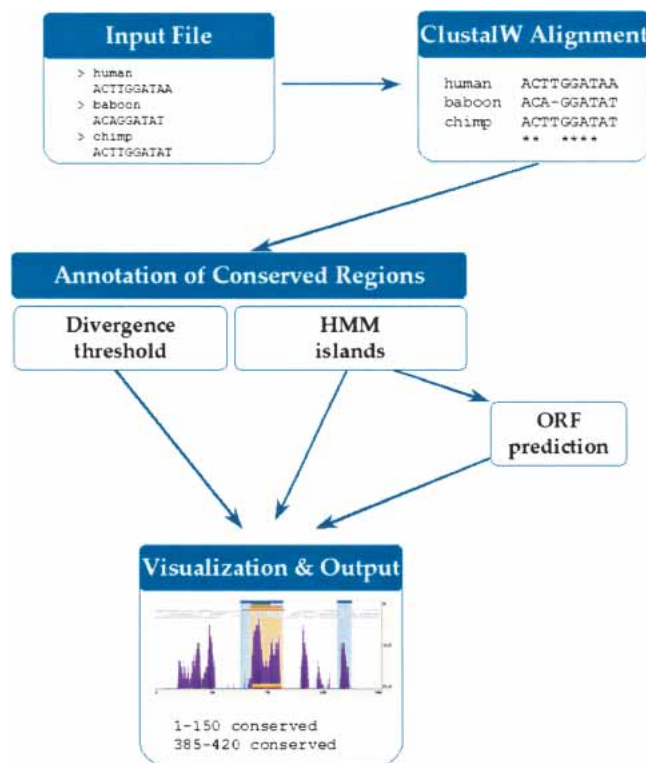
Input File

> human
ACTTGGATAA
> baboon
ACAGGATAT
> chimp
ACTTGGATAT

ClustalW Alignment

human ACTTGGATAA
baboon ACA-GGATAT
chimp ACTTGGATAT
** ****

Annotation of Conserved Regions

Divergence threshold

HMM islands

ORF prediction

Visualization & Output

1-150 conserved
385-420 conserved